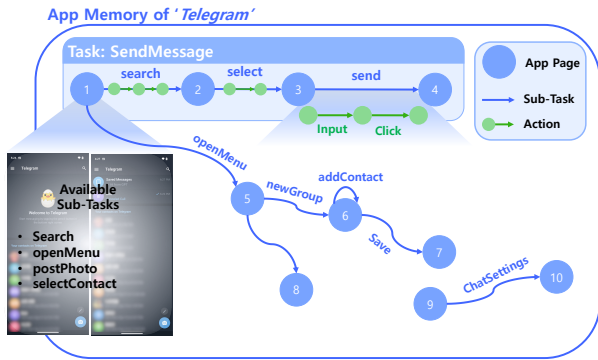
App Memory of 'Telegram'

Task: SendMessage

1 search 2 select 3 send 4

Input Click

App Page

Sub-Task

Action

openMenu

5 newGroup 6 addContact

Save 7

8

9 ChatSettings 10

Telegram

Welcome to Telegram

Available Sub-Tasks

• Search
• openMenu
• postPhoto
• selectContact